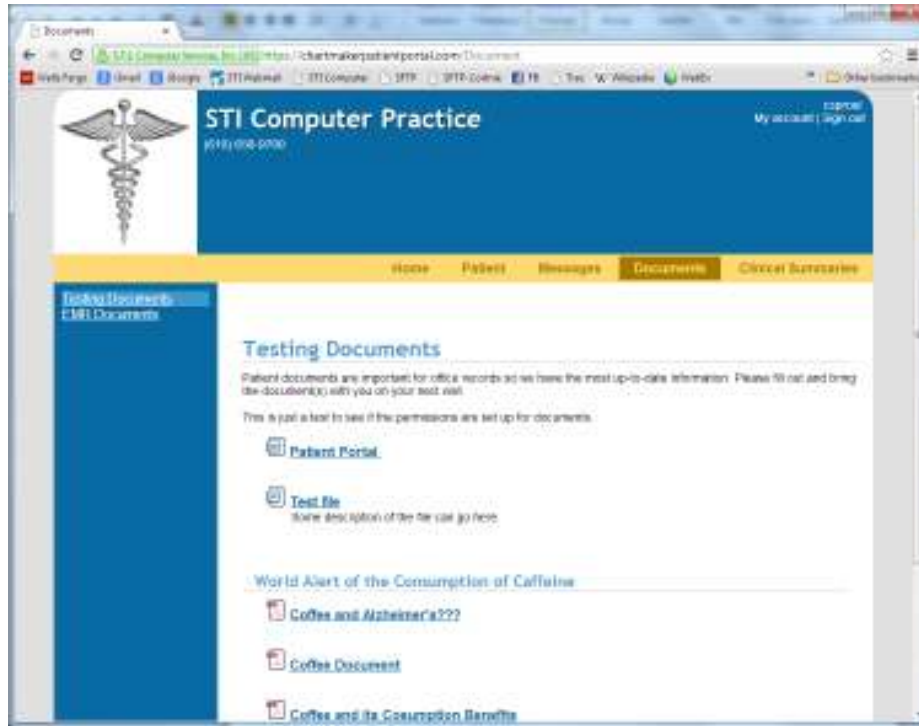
Documents

STI Computer Services Inc [US] https://chartmakerpatientportal.com/Document

Wells Fargo Gmail Google STI Webmail STI Computer SPTP SPTP-Online FB Tax Wikipedia WebEx Other bookmarks

STI Computer Practice
(610) 658-0000

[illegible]
My account | Sign out

Home Patient Messages Documents Clinical Summaries

Testing Documents
EMR Documents

Testing Documents

Patient documents are important for office records so we have the most up-to-date information. Please fill out and bring the document(s) with you on your next visit.

This is just a test to see if the permissions are set up for documents.

Patient Portal

Test file
Some description of the file can go here

World Alert of the Consumption of Caffeine

Coffee and Alzheimer's???

Coffee Document

Coffee and its Cosumption Benefits